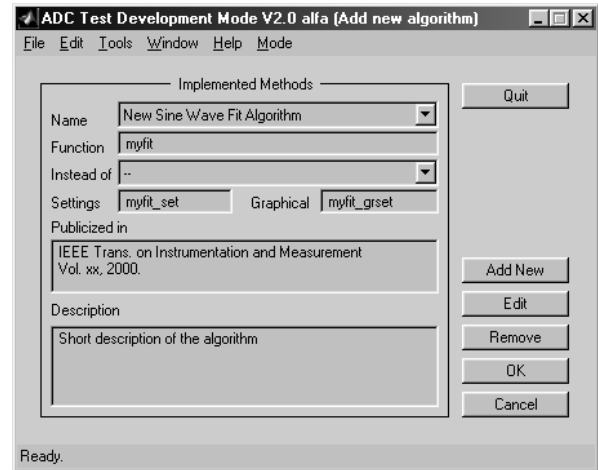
ADC Test Development Mode V2.0 alfa (Add new algorithm)

File Edit Tools Window Help Mode

Implemented Methods

Name New Sine Wave Fit Algorithm

Function myfit

Instead of --

Settings myfit_set Graphical myfit_grset

Publicized in

IEEE Trans. on Instrumentation and Measurement
Vol. xx, 2000.

Description

Short description of the algorithm

Quit

Add New

Edit

Remove

OK

Cancel

Ready.